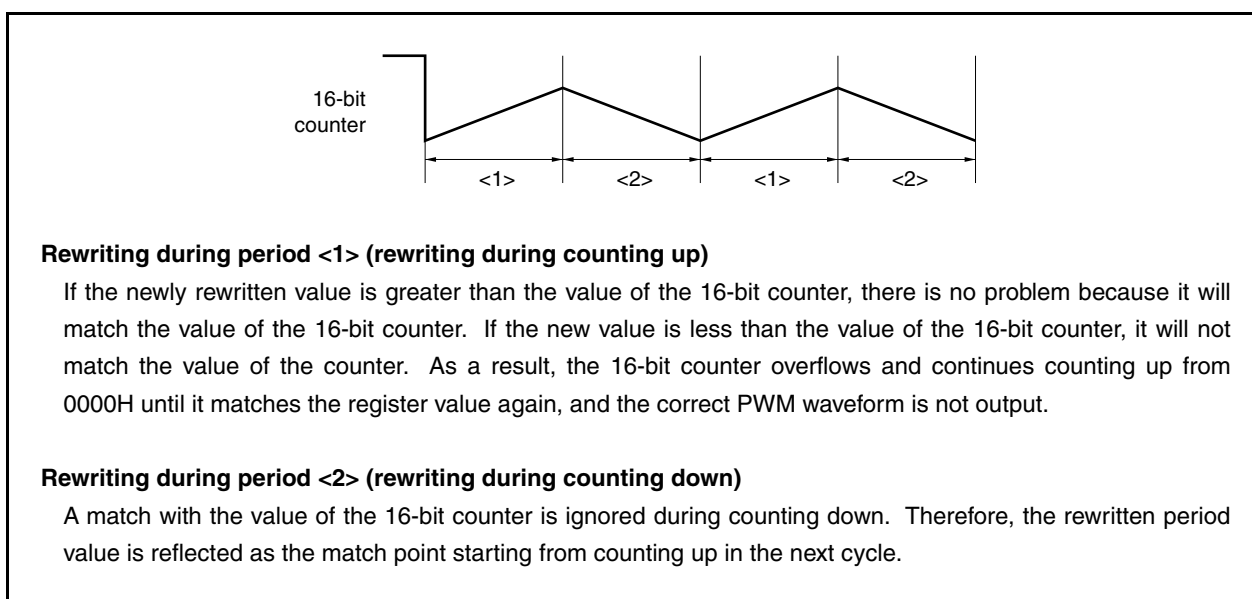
16-bit counter

<1> <2> <1> <2>

**Rewriting during period <1> (rewriting during counting up)**

If the newly rewritten value is greater than the value of the 16-bit counter, there is no problem because it will match the value of the 16-bit counter. If the new value is less than the value of the 16-bit counter, it will not match the value of the counter. As a result, the 16-bit counter overflows and continues counting up from 0000H until it matches the register value again, and the correct PWM waveform is not output.

**Rewriting during period <2> (rewriting during counting down)**

A match with the value of the 16-bit counter is ignored during counting down. Therefore, the rewritten period value is reflected as the match point starting from counting up in the next cycle.